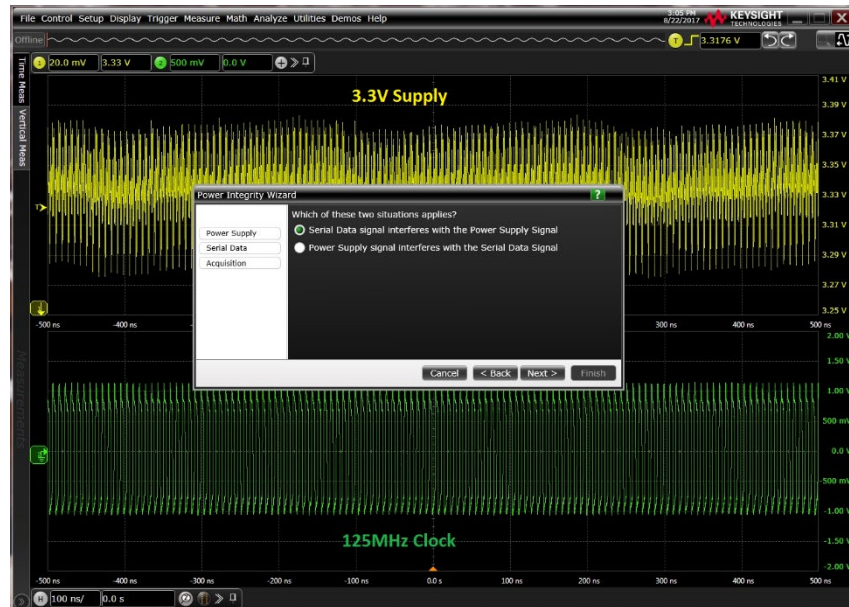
File Control Setup Display Trigger Measure Math Analyze Utilities Demos Help
3:05 PM
8/22/2017 KEYSIGHT TECHNOLOGIES
Offline
T 3.3176 V
1 20.0 mV 3.33 V 2 500 mV 0.0 V
Time Meas
Vertical Meas
3.3V Supply
3.41 V
3.39 V
3.37 V
3.35 V
3.33 V
3.31 V
3.29 V
3.27 V
3.25 V
-500 ns -400 ns 300 ns 400 ns 500 ns
Power Integrity Wizard
Power Supply
Serial Data
Acquisition
Which of these two situations applies?
Serial Data signal interferes with the Power Supply Signal
Power Supply signal interferes with the Serial Data Signal
Cancel < Back Next > Finish
Measurements
2.00 V
1.50 V
1.00 V
500 mV
0.0 V
-500 mV
-1.00 V
-1.50 V
-2.00 V
125MHz Clock
-500 ns -400 ns -300 ns -200 ns -100 ns 0.0 s 100 ns 200 ns 300 ns 400 ns 500 ns
H 100 ns/ 0.0 s